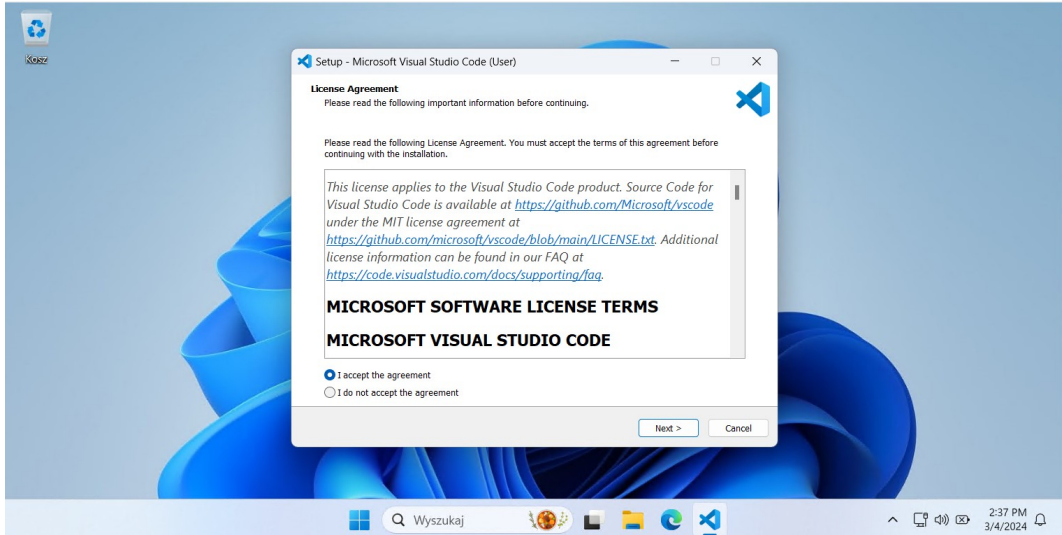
Kosz

Setup - Microsoft Visual Studio Code (User)

License Agreement
Please read the following important information before continuing.

Please read the following License Agreement. You must accept the terms of this agreement before continuing with the installation.

This license applies to the Visual Studio Code product. Source Code for Visual Studio Code is available at https://github.com/Microsoft/vscode under the MIT license agreement at https://github.com/microsoft/vscode/blob/main/LICENSE.txt. Additional license information can be found in our FAQ at https://code.visualstudio.com/docs/supporting/faq.

MICROSOFT SOFTWARE LICENSE TERMS

MICROSOFT VISUAL STUDIO CODE

I accept the agreement
I do not accept the agreement

Next >
Cancel

Wyszukaj

2:37 PM
3/4/2024